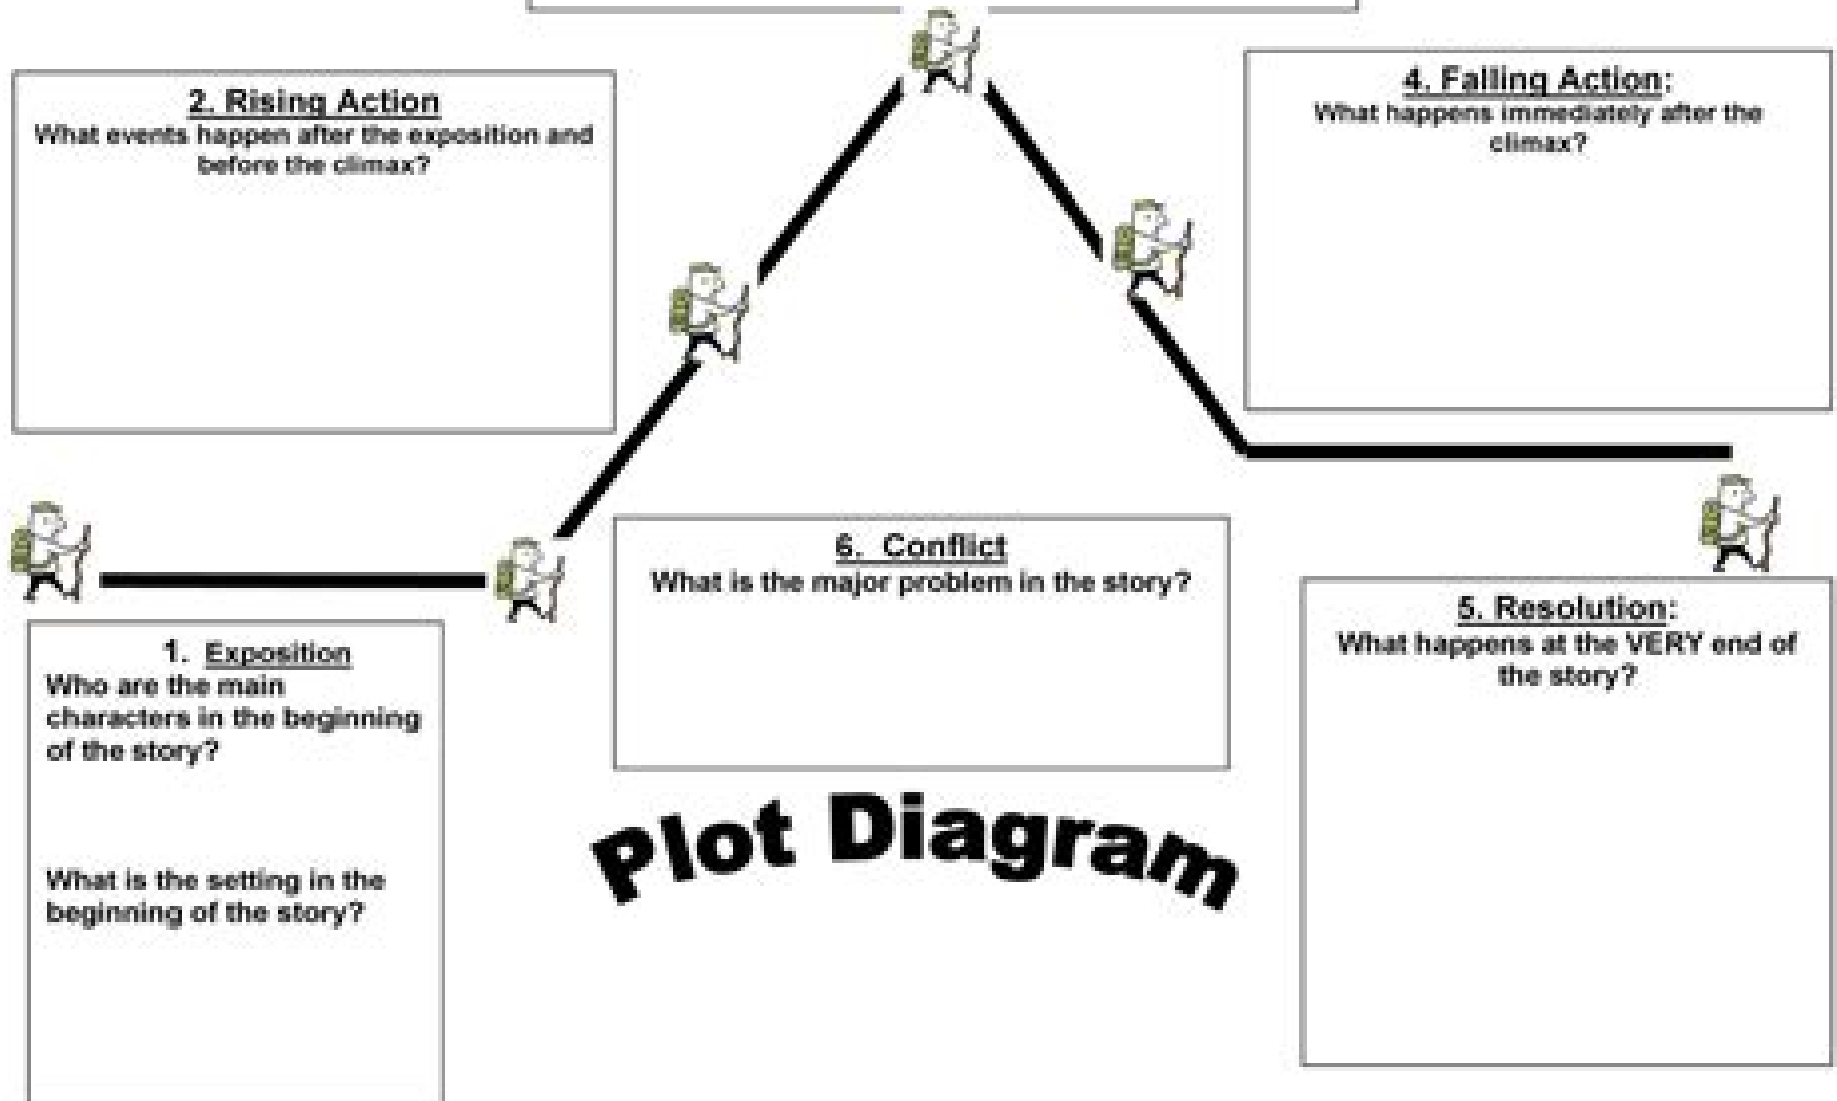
2. Rising Action
What events happen after the exposition and before the climax?

4. Falling Action:
What happens immediately after the climax?

6. Conflict
What is the major problem in the story?

5. Resolution:
What happens at the VERY end of the story?

1. Exposition
Who are the main characters in the beginning of the story?

What is the setting in the beginning of the story?

Plot Diagram